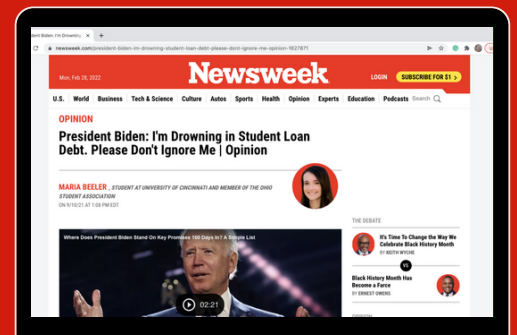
President Biden: I'm Drowning ×  +

newsweek.com/president-biden-im-drowning-student-loan-debt-please-dont-ignore-me-opinion-1627671

Mon, Feb 28, 2022

Newsweek

LOGIN

SUBSCRIBE FOR $1 >

U.S. World Business Tech & Science Culture Autos Sports Health Opinion Experts Education Podcasts Search

OPINION

President Biden: I'm Drowning in Student Loan Debt. Please Don't Ignore Me | Opinion

MARIA BEELER, STUDENT AT UNIVERSITY OF CINCINNATI AND MEMBER OF THE OHIO STUDENT ASSOCIATION

ON 9/10/21 AT 1:08 PM EDT

Where Does President Biden Stand On Key Promises 100 Days In? A Simple List

02:21

THE DEBATE

It's Time To Change the Way We Celebrate Black History Month

BY KEITH WYCHE

VS

Black History Month Has Become a Farce

BY ERNEST OWENS